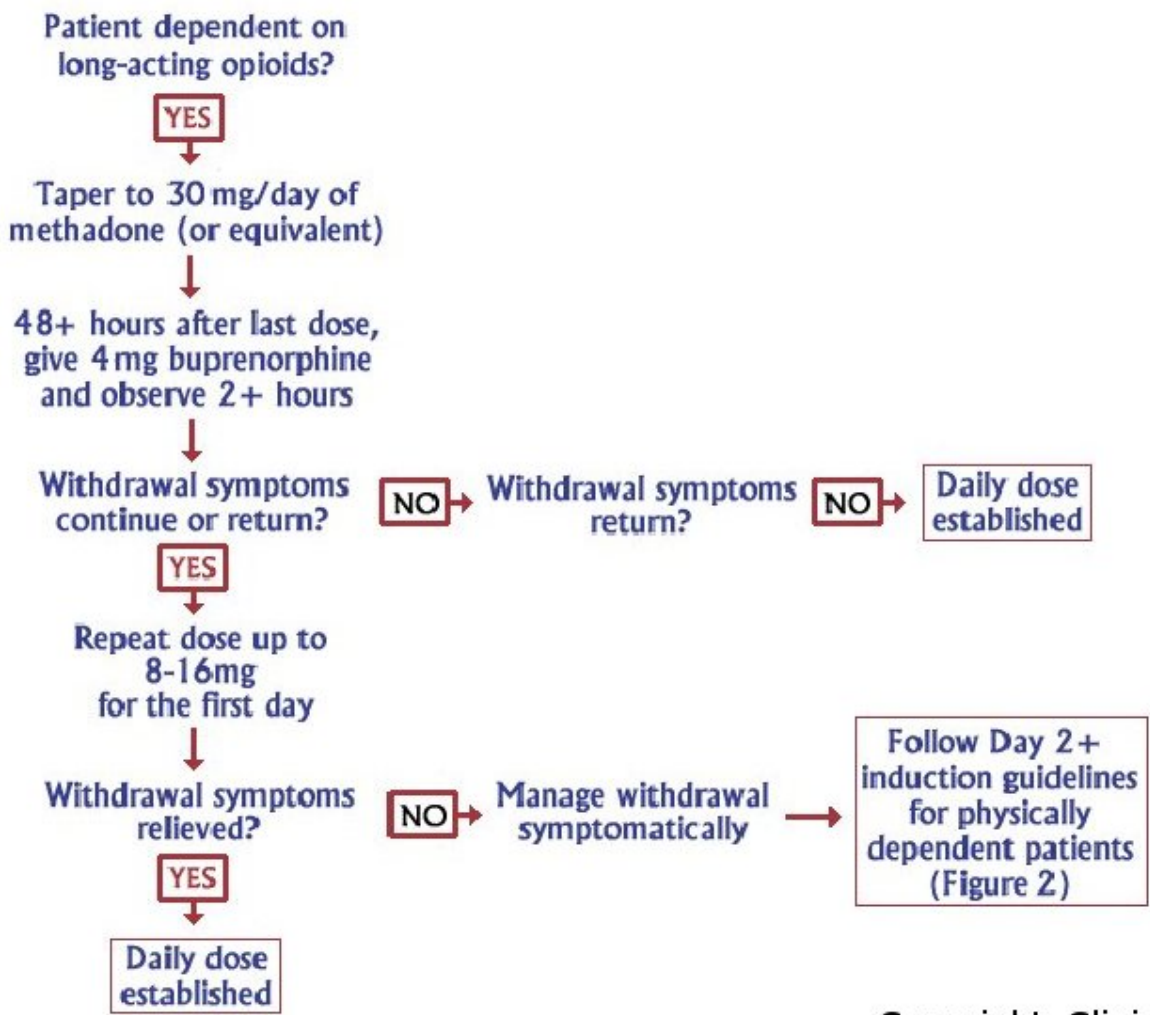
Patient dependent on long-acting opioids?

YES

Taper to 30 mg/day of methadone (or equivalent)

48+ hours after last dose, give 4 mg buprenorphine and observe 2+ hours

Withdrawal symptoms continue or return?

NO

Withdrawal symptoms return?

NO

Daily dose established

YES

Repeat dose up to 8-16mg for the first day

Withdrawal symptoms relieved?

NO

Manage withdrawal symptomatically

Follow Day 2+ induction guidelines for physically dependent patients (Figure 2)

YES

Daily dose established

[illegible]